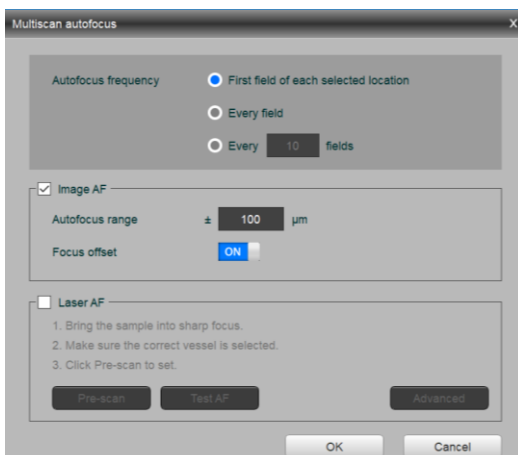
Multiscan autofocus

X

Autofocus frequency

First field of each selected location

Every field

Every 10 fields

Image AF

Autofocus range ± 100 μm

Focus offset ON

Laser AF

1. Bring the sample into sharp focus.
2. Make sure the correct vessel is selected.
3. Click Pre-scan to set.

Pre-scan

Test AF

Advanced

OK

Cancel